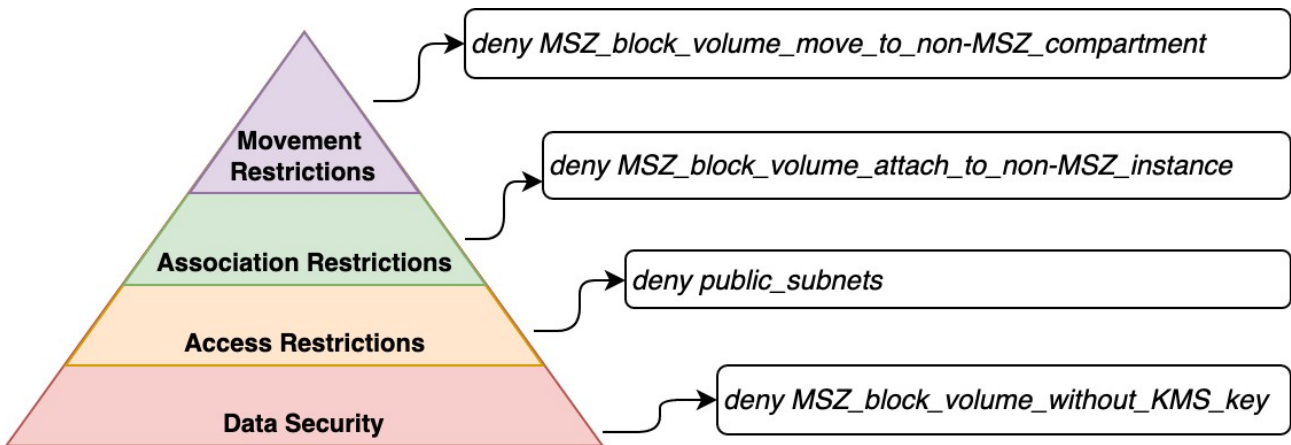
Movement Restrictions

deny MSZ_block_volume_move_to_non-MSZ_compartment

Association Restrictions

deny MSZ_block_volume_attach_to_non-MSZ_instance

Access Restrictions

deny public_subnets

Data Security

deny MSZ_block_volume_without_KMS_key